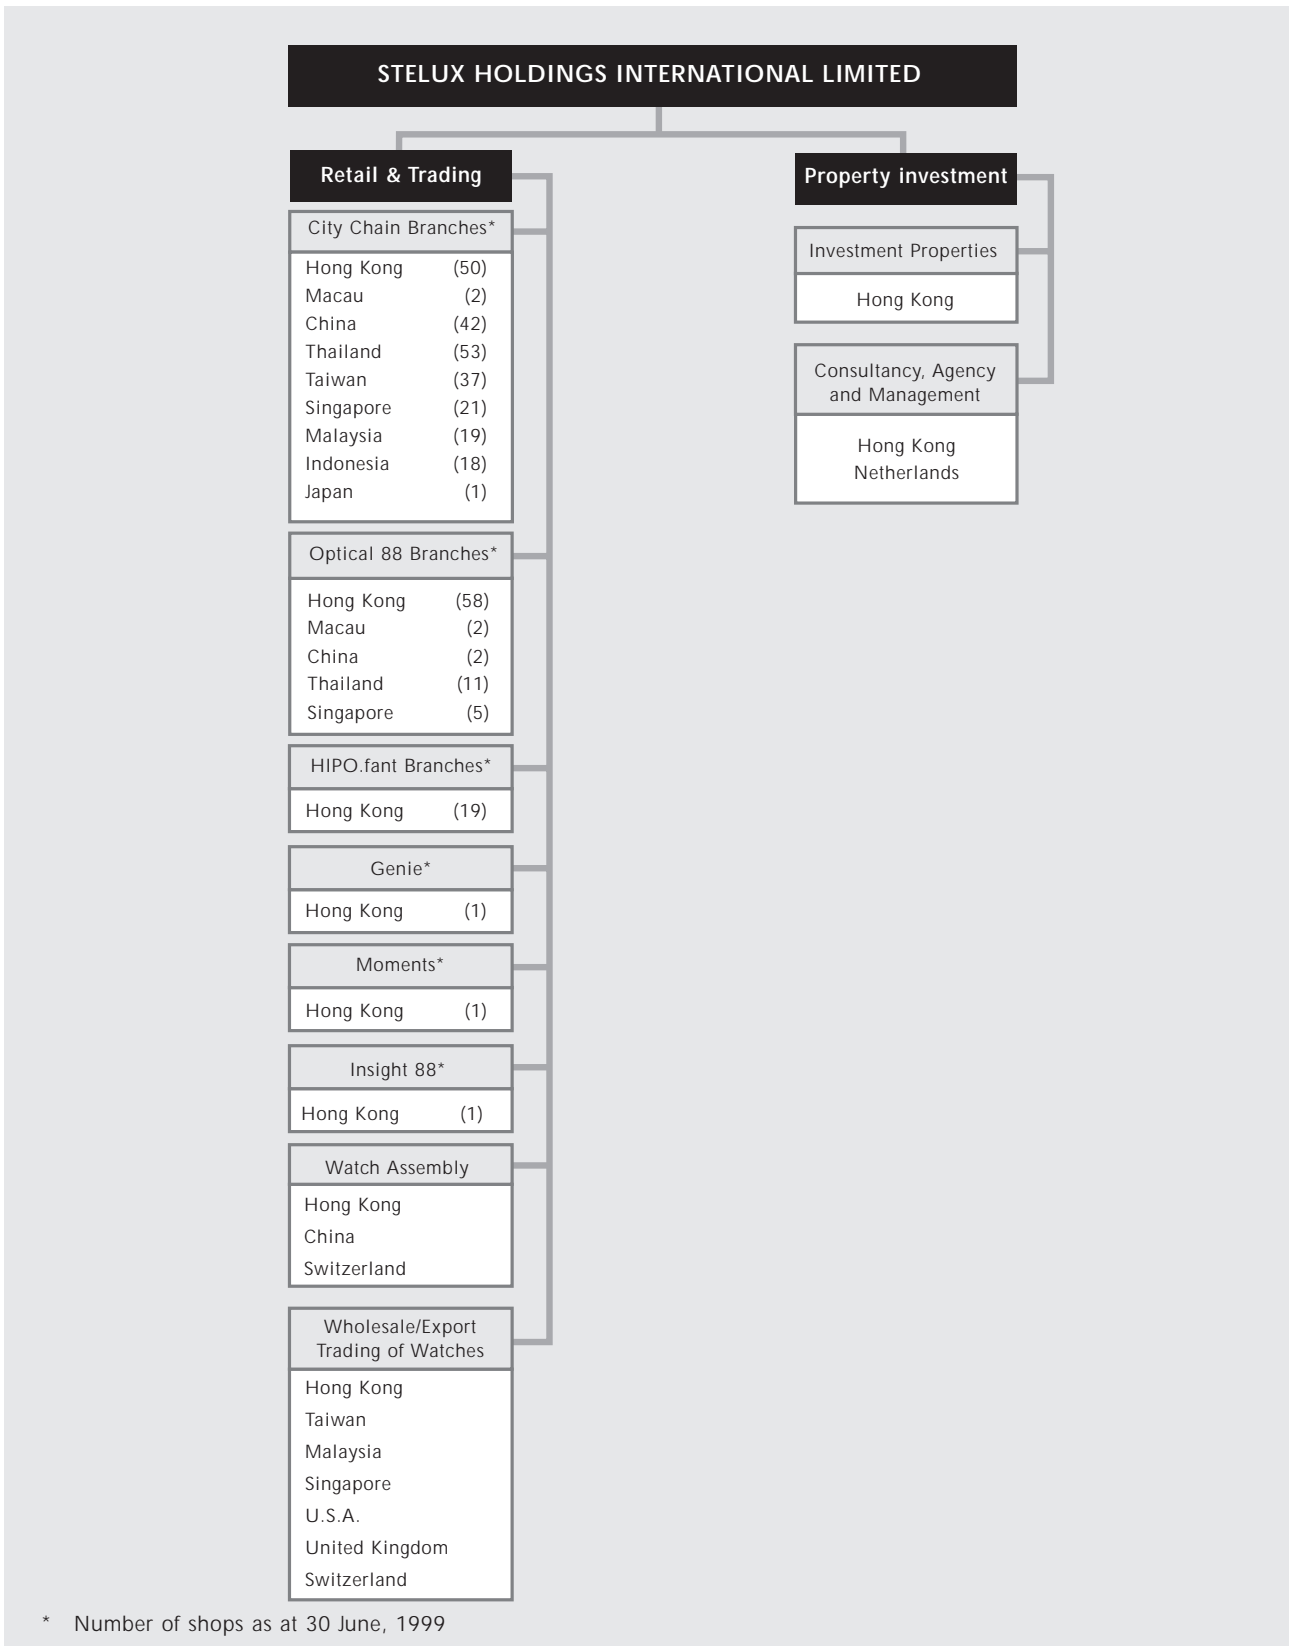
STELUX HOLDINGS INTERNATIONAL LIMITED

Retail & Trading

City Chain Branches*

| | |
|---|---|
| Hong Kong | (50) |
| Macau | (2) |
| China | (42) |
| Thailand | (53) |
| Taiwan | (37) |
| Singapore | (21) |
| Malaysia | (19) |
| Indonesia | (18) |
| Japan | (1) |

Optical 88 Branches*

| | |
|---|---|
| Hong Kong | (58) |
| Macau | (2) |
| China | (2) |
| Thailand | (11) |
| Singapore | (5) |

HIPO.fant Branches*

Hong Kong (19)

Genie*

Hong Kong (1)

Moments*

Hong Kong (1)

Insight 88*

Hong Kong (1)

Watch Assembly

Hong Kong
China
Switzerland

Wholesale/Export Trading of Watches

Hong Kong
Taiwan
Malaysia
Singapore
U.S.A.
United Kingdom
Switzerland

Property investment

Investment Properties

Hong Kong

Consultancy, Agency and Management

Hong Kong
Netherlands

* Number of shops as at 30 June, 1999